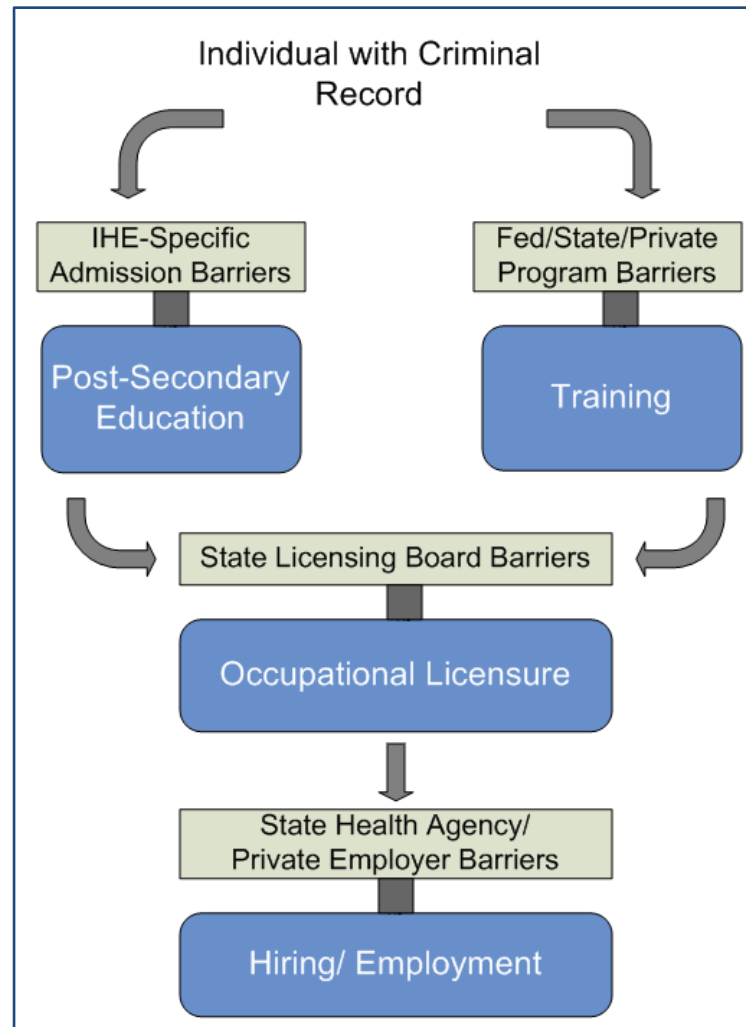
Individual with Criminal Record

IHE-Specific Admission Barriers

Post-Secondary Education

Fed/State/Private Program Barriers

Training

State Licensing Board Barriers

Occupational Licensure

State Health Agency/ Private Employer Barriers

Hiring/ Employment